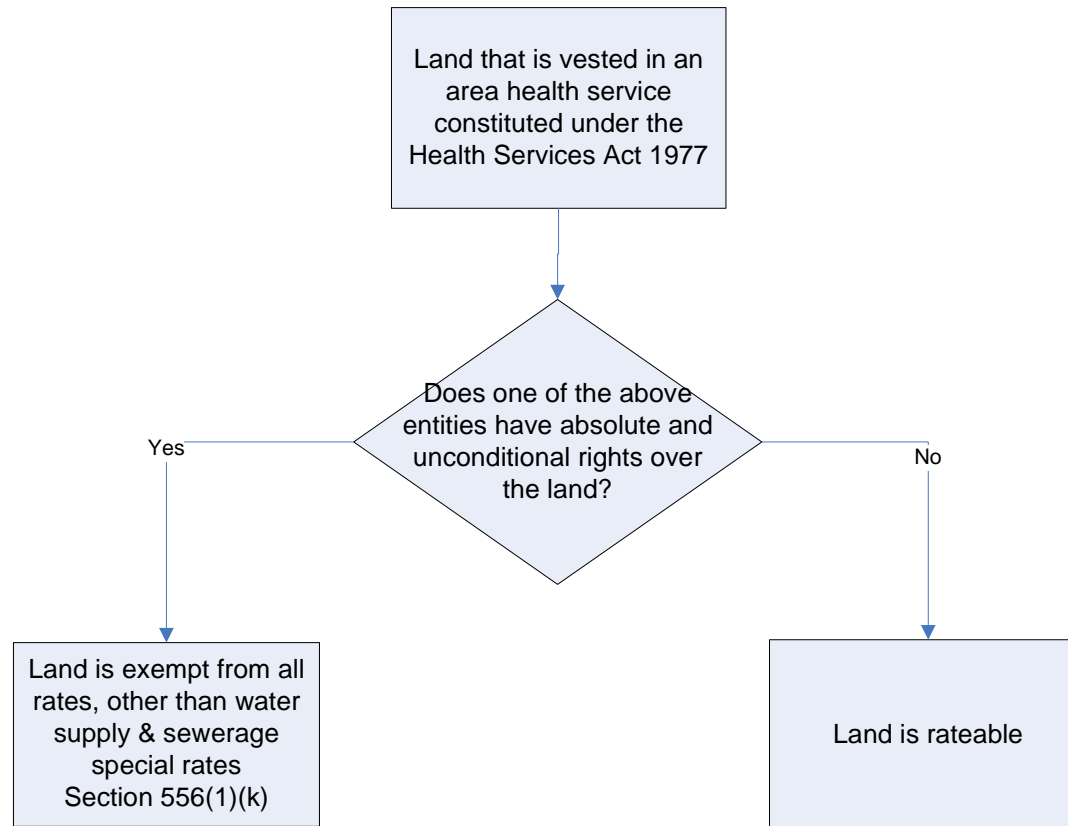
Land that is vested in an area health service constituted under the Health Services Act 1977

Does one of the above entities have absolute and unconditional rights over the land?

Yes

No

Land is exempt from all rates, other than water supply & sewerage special rates Section 556(1)(k)

Land is rateable